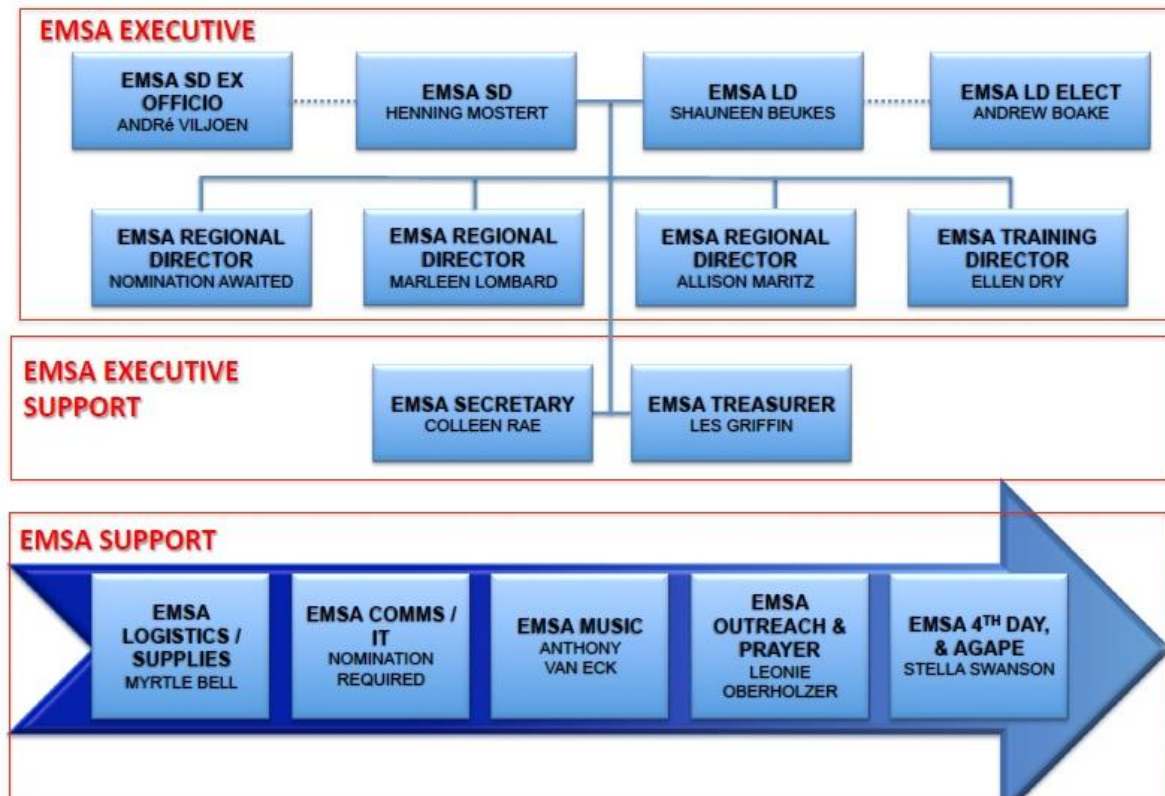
EMSA EXECUTIVE

EMSA SD EX OFFICIO
ANDRé VILJOEN

EMSA SD
HENNING MOSTERT

EMSA LD
SHAUNEEN BEUKES

EMSA LD ELECT
ANDREW BOAKE

EMSA REGIONAL DIRECTOR
NOMINATION AWAITED

EMSA REGIONAL DIRECTOR
MARLEEN LOMBARD

EMSA REGIONAL DIRECTOR
ALLISON MARITZ

EMSA TRAINING DIRECTOR
ELLEN DRY

EMSA EXECUTIVE SUPPORT

EMSA SECRETARY
COLLEEN RAE

EMSA TREASURER
LES GRIFFIN

EMSA SUPPORT

EMSA LOGISTICS / SUPPLIES
MYRTLE BELL

EMSA COMMS / IT
NOMINATION REQUIRED

EMSA MUSIC
ANTHONY VAN ECK

EMSA OUTREACH & PRAYER
LEONIE OBERHOLZER

EMSA 4TH DAY, & AGAPE
STELLA SWANSON